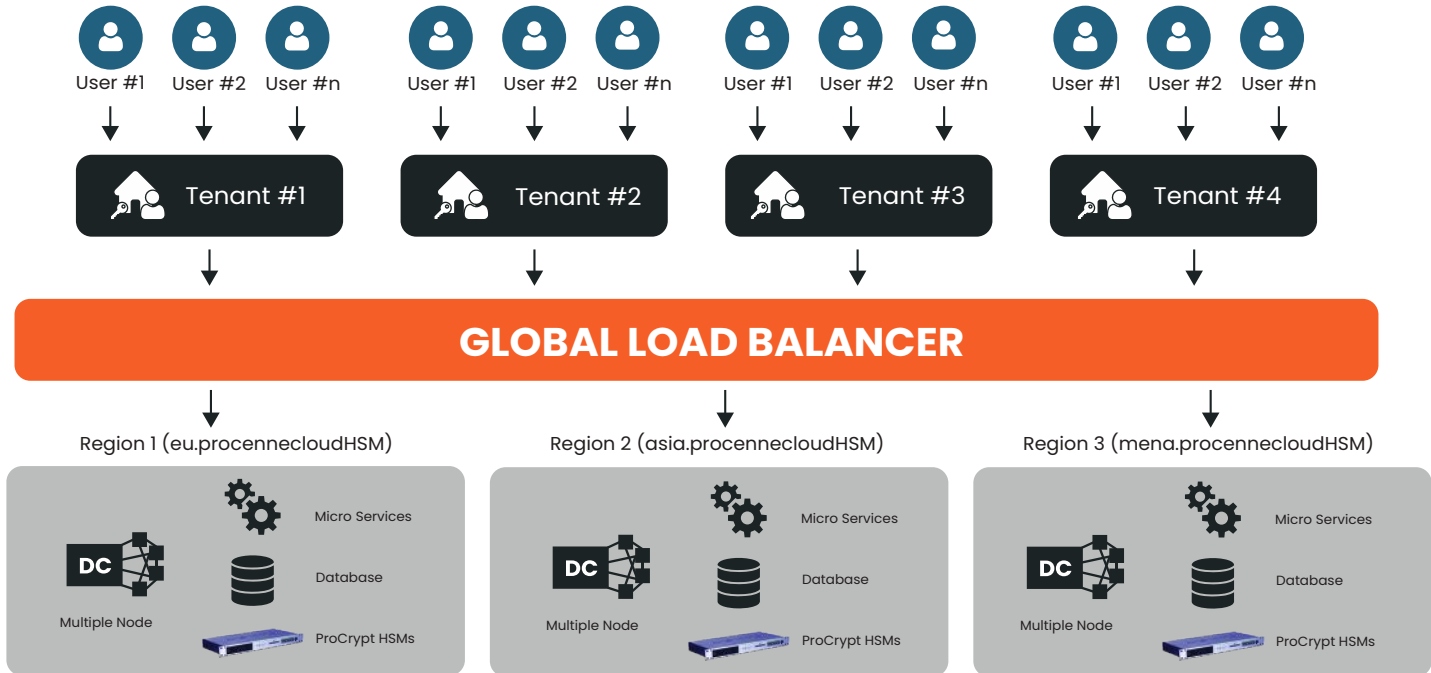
User #1 User #2 User #n
Tenant #1

User #1 User #2 User #n
Tenant #2

User #1 User #2 User #n
Tenant #3

User #1 User #2 User #n
Tenant #4

GLOBAL LOAD BALANCER

Region 1 (eu.procennecloudHSM)
DC
Multiple Node
Micro Services
Database
ProCrypt HSMs

Region 2 (asia.procennecloudHSM)
DC
Multiple Node
Micro Services
Database
ProCrypt HSMs

Region 3 (mena.procennecloudHSM)
DC
Multiple Node
Micro Services
Database
ProCrypt HSMs